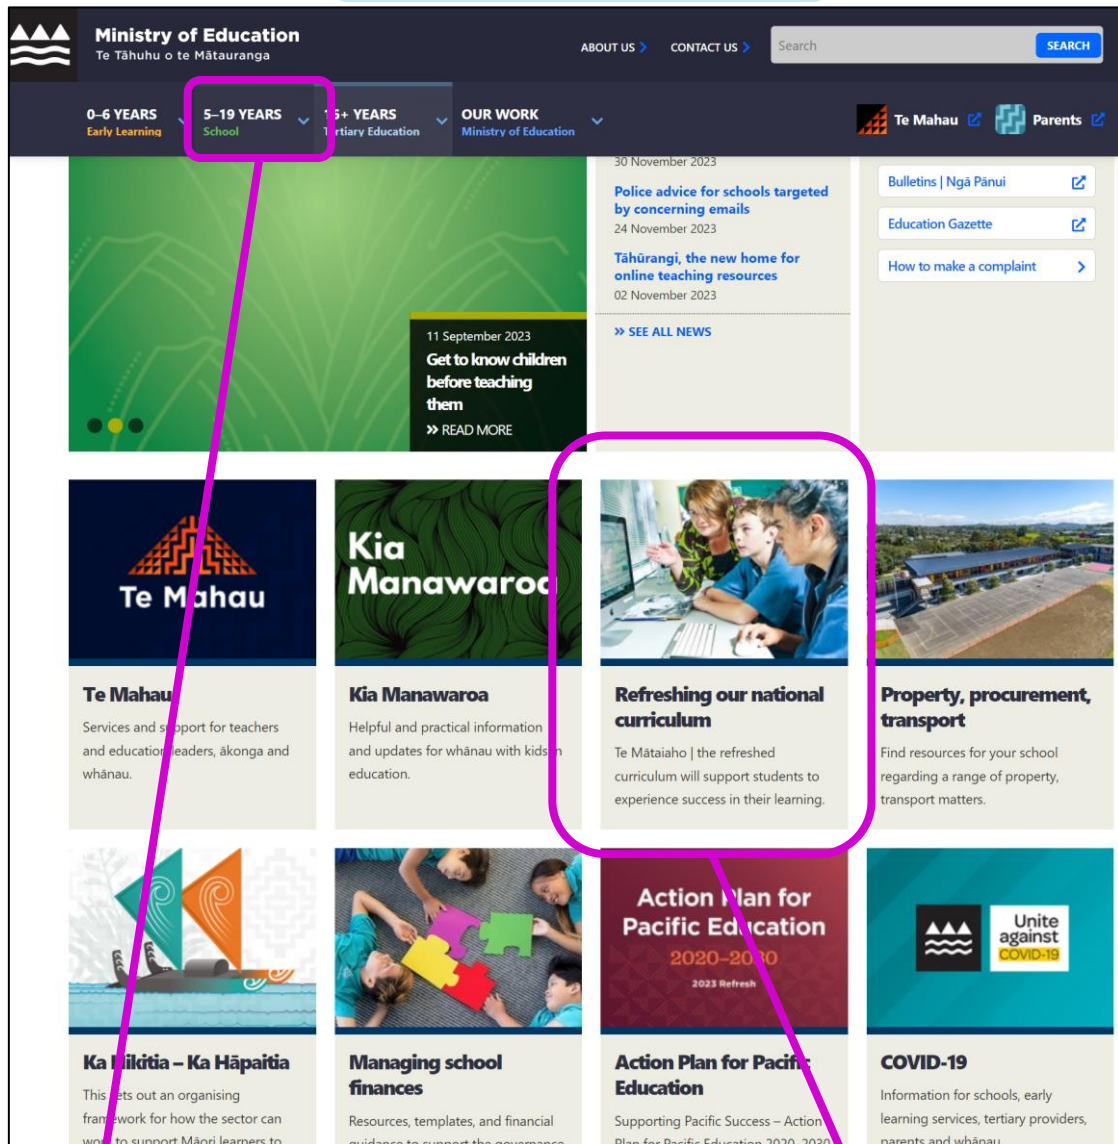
Ministry of Education
Te Tāhuhu o te Mātauranga

ABOUT US
CONTACT US
Search
SEARCH

0–6 YEARS
Early Learning
5–19 YEARS
School
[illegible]+ YEARS
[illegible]rtiary Education
OUR WORK
Ministry of Education
Te Mahau
Parents

30 November 2023
Police advice for schools targeted by concerning emails
24 November 2023
Tāhūrangi, the new home for online teaching resources
02 November 2023
SEE ALL NEWS

Bulletins | Ngā Pānui
Education Gazette
How to make a complaint

11 September 2023
Get to know children before teaching them
READ MORE

Te M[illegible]ahau
Te Mahau
Services and s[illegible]pport for teachers and educatio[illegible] leaders, ākonga and whānau.

Kia Manawaro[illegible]
Kia Manawaroa
Helpful and practical information and updates for whānau with kids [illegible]n education.

Refreshing our national curriculum
Te Mātaiaho | the refreshed curriculum will support students to experience success in their learning.

Property, procurement, transport
Find resources for your school regarding a range of property, transport matters.

Action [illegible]lan for Pacific Ed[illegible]cation
2020–20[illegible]0
2023 Refresh

Unite against COVID-19

Ka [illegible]ikitia – Ka Hāpaitia
This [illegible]ets out an organising fran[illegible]ework for how the sector can wo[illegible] to support Māori learners to

Managing school finances
Resources, templates, and financial guidance to support the governance

Action Plan for Pacifi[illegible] Education
Supporting Pacific Success – Action Plan for Pacific Education 2020–2030

COVID-19
Information for schools, early learning services, tertiary providers, parents and whānau